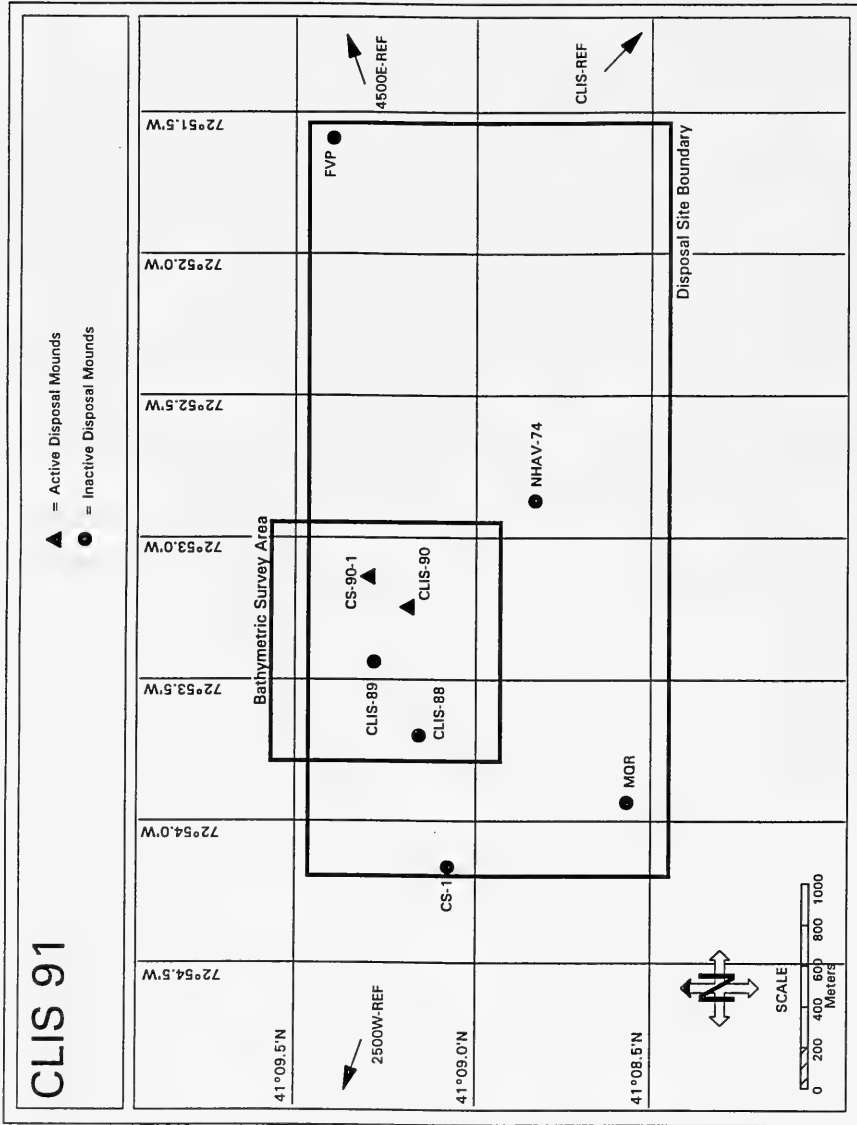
CLIS 91

▲ = Active Disposal Mounds
● = Inactive Disposal Mounds

72°54.5'W
72°54.0'W
72°53.5'W
72°53.0'W
72°52.5'W
72°52.0'W
72°51.5'W

41°09.5'N
41°09.0'N
41°08.5'N

2500W-REF
4500E-REF
CLIS-REF

FVP
Disposal Site Boundary
NHAV-74
Bathymetric Survey Area
CS-90-1
CLIS-90
CLIS-89
CLIS-88
MQR
CS-1

N
SCALE
0 200 400 600 800 1000
Meters